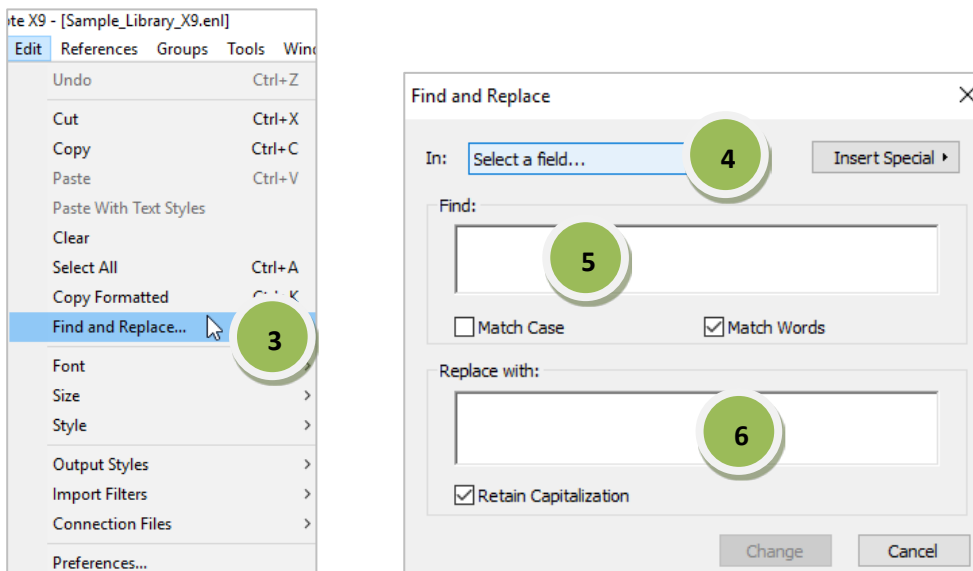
ote X9 - [Sample_Library_X9.enl]

Edit References Groups Tools Wind

Undo Ctrl+Z

Cut Ctrl+X

Copy Ctrl+C

Paste Ctrl+V

Paste With Text Styles

Clear

Select All Ctrl+A

Copy Formatted Ctrl+K

Find and Replace...

3

Font

Size

Style

Output Styles

Import Filters

Connection Files

Preferences...

Find and Replace

In: Select a field...

4

Insert Special

Find:

5

Match Case

Match Words

Replace with:

6

Retain Capitalization

Change

Cancel